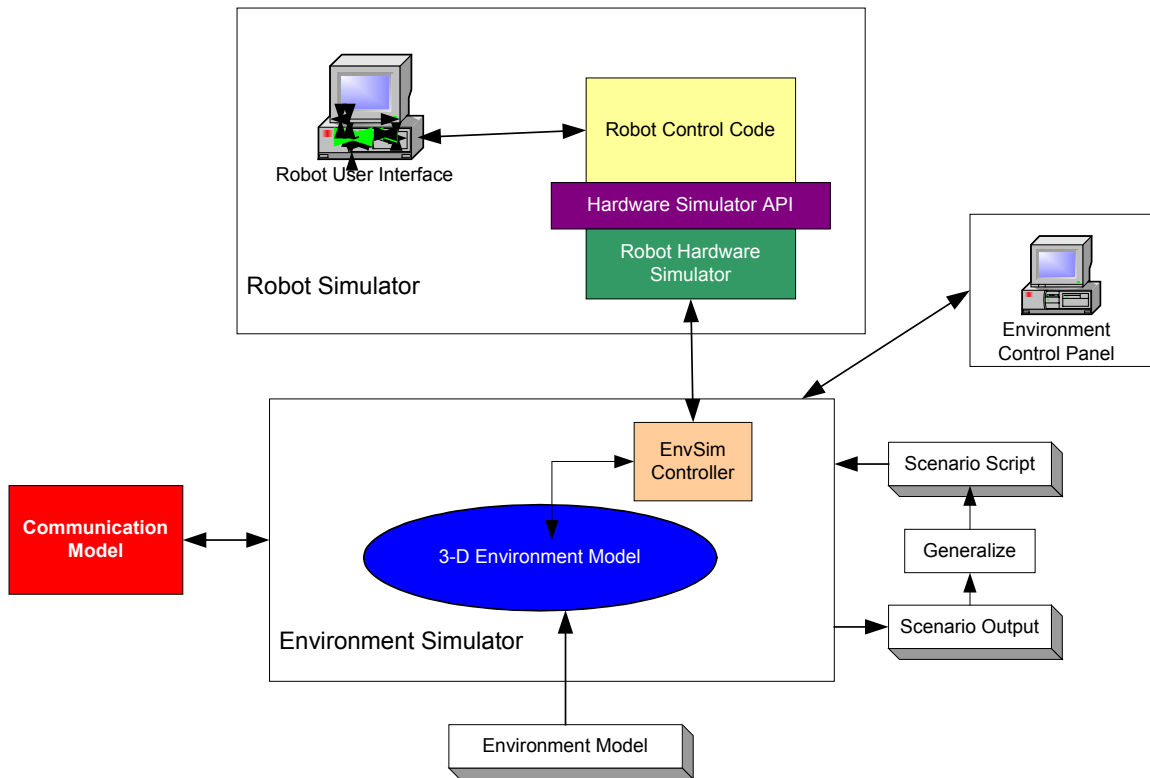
Robot User Interface

Robot Control Code

Hardware Simulator API

Robot Hardware Simulator

Robot Simulator

Environment Control Panel

EnvSim Controller

Scenario Script

Communication Model

3-D Environment Model

Generalize

Scenario Output

Environment Simulator

Environment Model